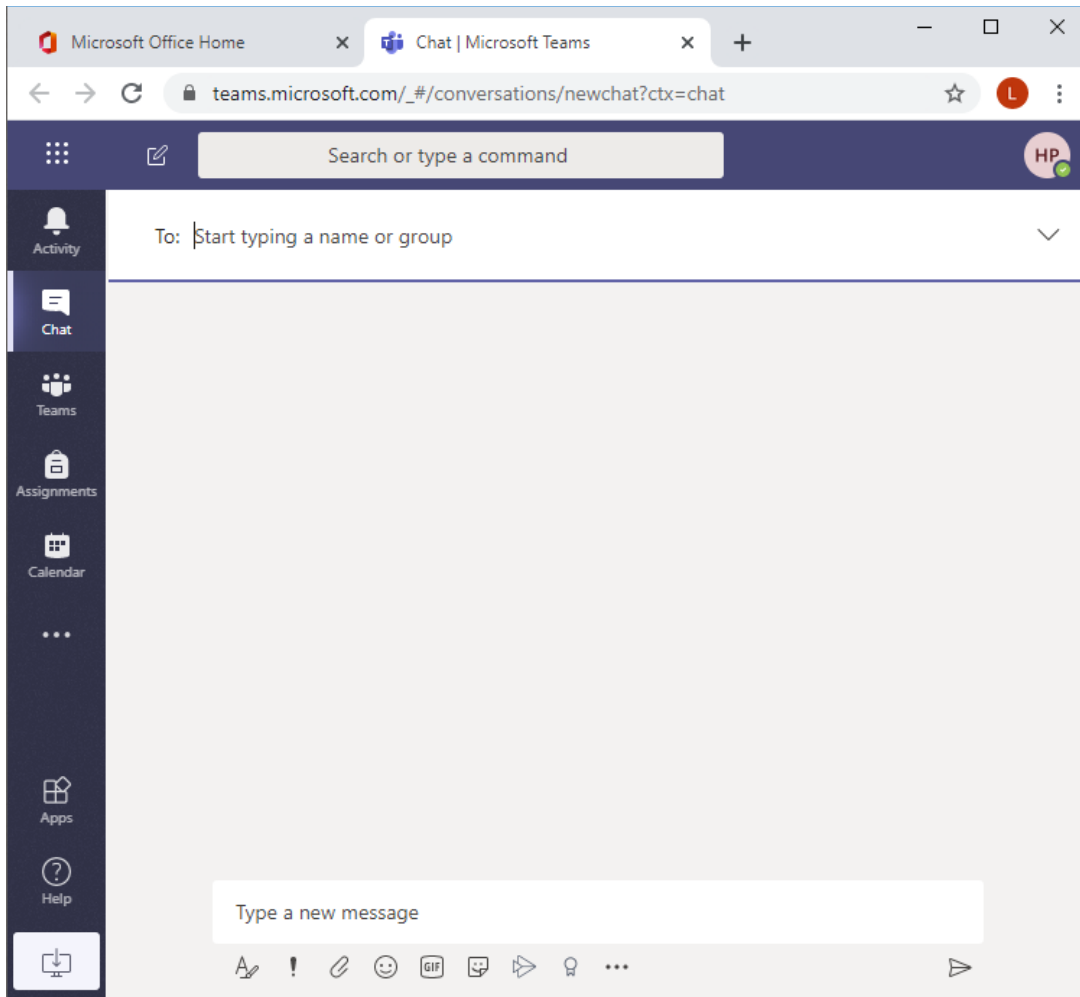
Microsoft Office Home
Chat | Microsoft Teams
teams.microsoft.com/_#/conversations/newchat?ctx=chat
L
Search or type a command
HP
Activity
Chat
Teams
Assignments
Calendar
...
Apps
Help
To: Start typing a name or group
Type a new message
GIF
...